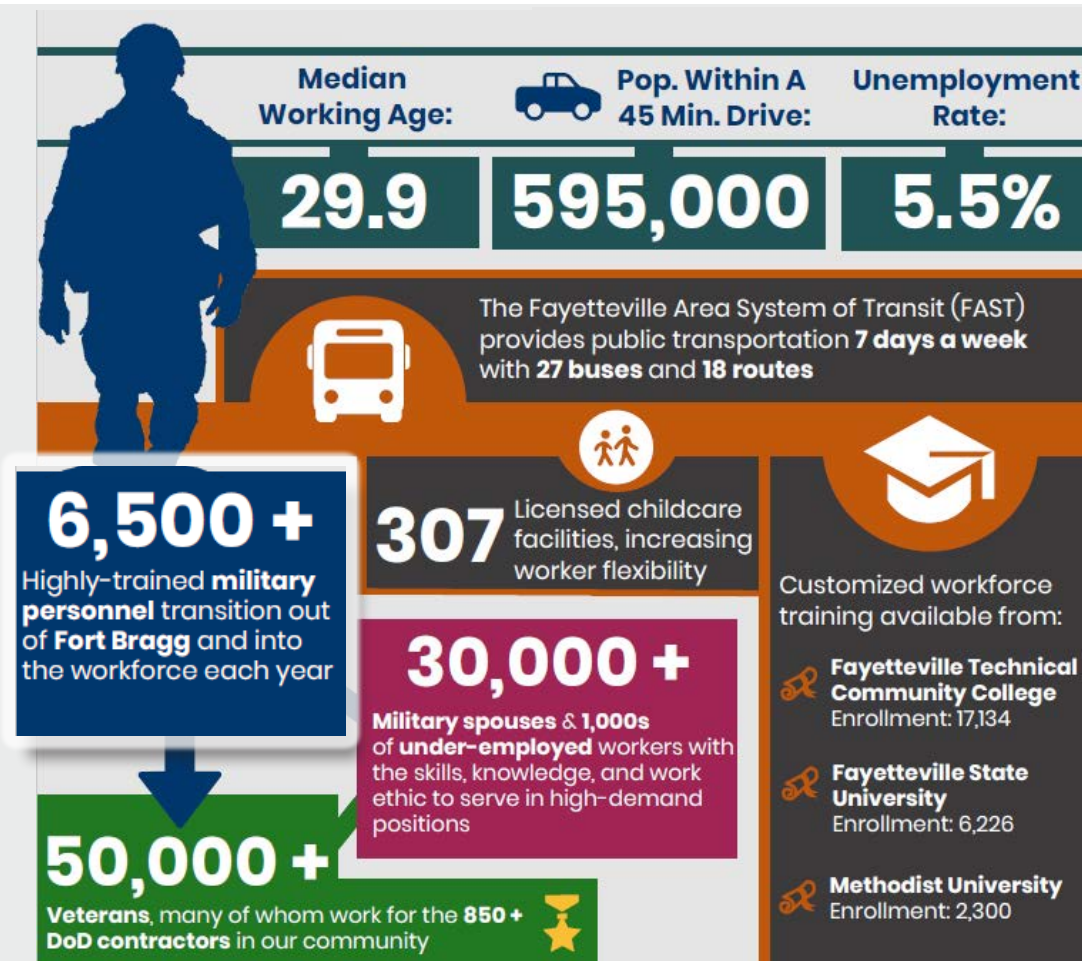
Median Working Age:

29.9

Pop. Within A 45 Min. Drive:

595,000

Unemployment Rate:

5.5%

The Fayetteville Area System of Transit (FAST) provides public transportation **7 days a week** with **27 buses** and **18 routes**

**6,500 +**

Highly-trained **military personnel** transition out of **Fort Bragg** and into the workforce each year

**307** Licensed childcare facilities, increasing worker flexibility

Customized workforce training available from:

**Fayetteville Technical Community College**
Enrollment: 17,134

**Fayetteville State University**
Enrollment: 6,226

**Methodist University**
Enrollment: 2,300

**30,000 +**

**Military spouses** & **1,000s** of **under-employed** workers with the skills, knowledge, and work ethic to serve in high-demand positions

**50,000 +**

**Veterans**, many of whom work for the **850 + DoD contractors** in our community